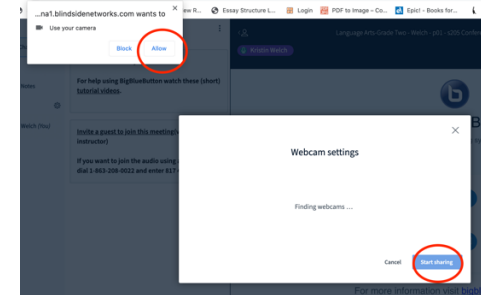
...na1.blindsidenetworks.com wants to

Use your camera

Block

Allow

ew R...

Essay Structure L...

Login

PDF to Image – Co...

Epic! – Books for...

Kristin Welch

Language Arts Grade Two - Welch - p01 - G05 Confe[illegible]

For help using BigBlueButton watch these (short) tutorial videos.

Welch (You)

Invite a guest to join this meeting (instructor)

If you want to join the audio using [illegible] dial 1-863-208-0622 and enter 817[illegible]

Webcam settings

Finding webcams ...

Cancel

Start sharing

For more information visit bigb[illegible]